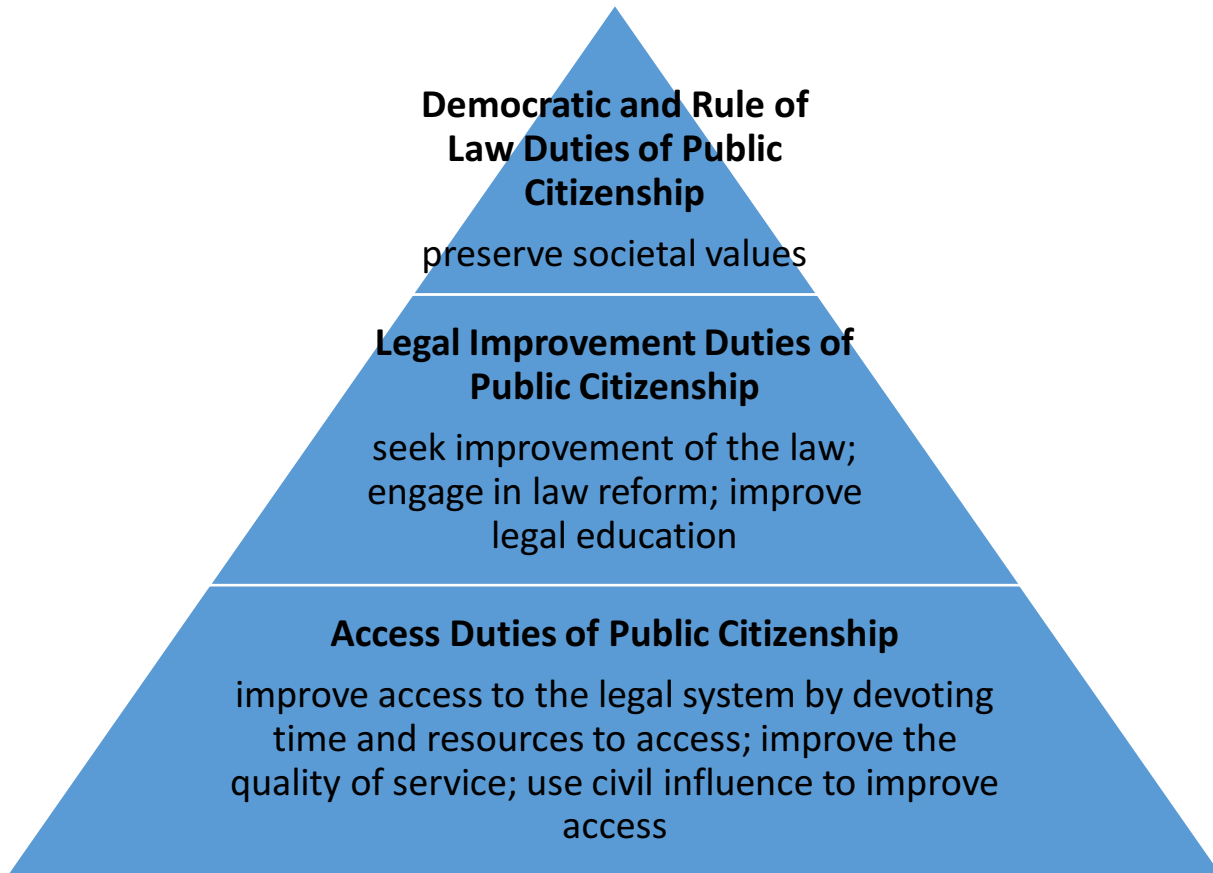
Democratic and Rule of Law Duties of Public Citizenship

preserve societal values

Legal Improvement Duties of Public Citizenship

seek improvement of the law; engage in law reform; improve legal education

Access Duties of Public Citizenship

improve access to the legal system by devoting time and resources to access; improve the quality of service; use civil influence to improve access